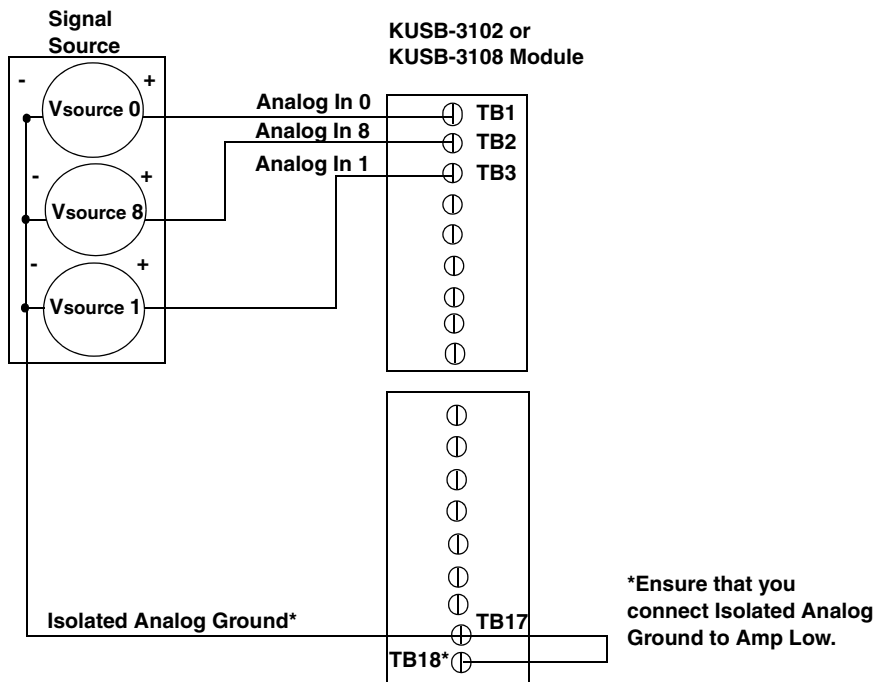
Signal Source

KUSB-3102 or KUSB-3108 Module

-

+

Vsource 0

-

+

Vsource 8

-

+

Vsource 1

Analog In 0

Analog In 8

Analog In 1

TB1

TB2

TB3

Isolated Analog Ground*

TB17

TB18*

*Ensure that you connect Isolated Analog Ground to Amp Low.